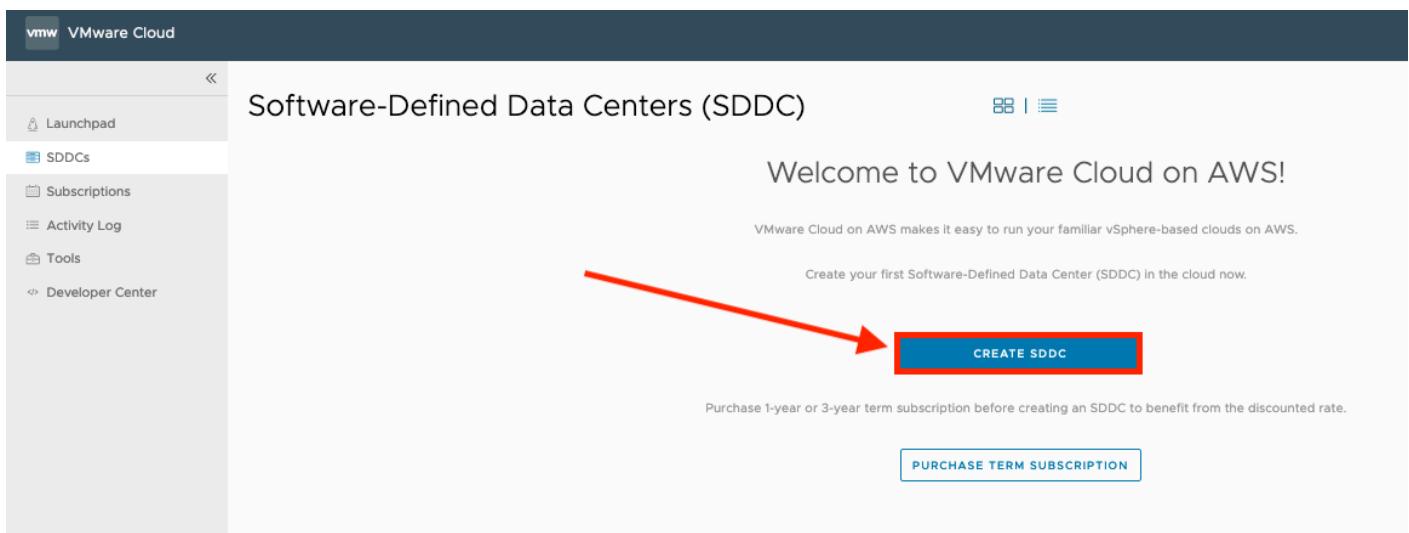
vmw VMware Cloud

«

Launchpad
SDDCs
Subscriptions
Activity Log
Tools
Developer Center

Software-Defined Data Centers (SDDC)

Welcome to VMware Cloud on AWS!

VMware Cloud on AWS makes it easy to run your familiar vSphere-based clouds on AWS.

Create your first Software-Defined Data Center (SDDC) in the cloud now.

CREATE SDDC

Purchase 1-year or 3-year term subscription before creating an SDDC to benefit from the discounted rate.

PURCHASE TERM SUBSCRIPTION